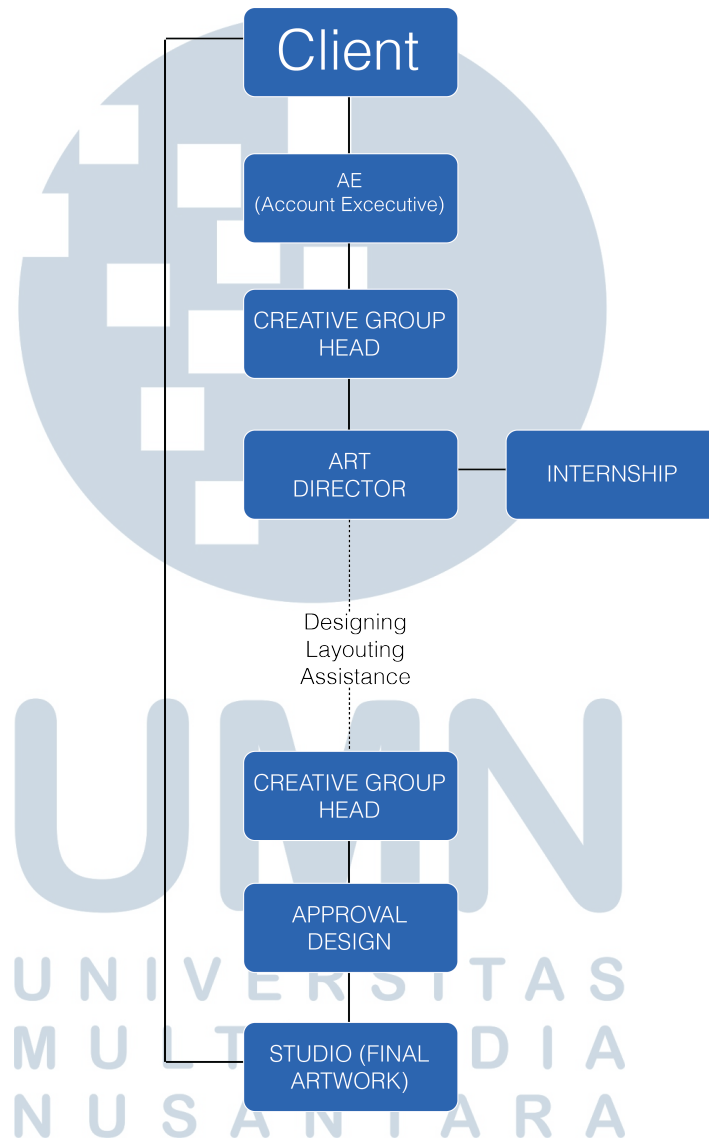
Client

AE
(Account Excecutive)

CREATIVE GROUP HEAD

ART DIRECTOR

INTERNSHIP

Designing
Layouting
Assistance

CREATIVE GROUP HEAD

APPROVAL DESIGN

STUDIO (FINAL ARTWORK)

UMN
UNIVERSITAS
MULTIMEDIA
NUSANTARA